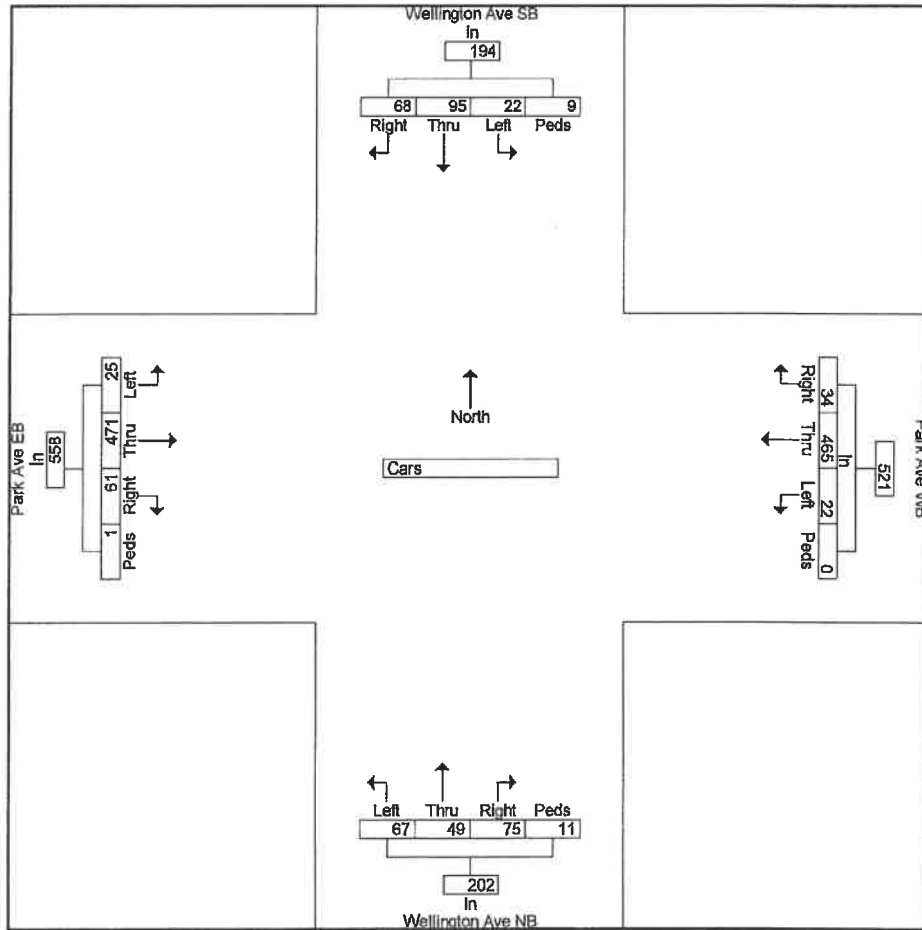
Wellington Ave SB
In
194

| 68 | 95 | 22 | 9 |
|---|---|---|---|
| Right | Thru | Left | Peds |

Park Ave EB
In
558

| 25 | Left |
|---|---|
| 471 | Thru |
| 61 | Right |
| 1 | Peds |

North

Cars

Park Ave WB
In
521

| Right | 34 |
|---|---|
| Thru | 465 |
| Left | 22 |
| Peds | 0 |

| Left | Thru | Right | Peds |
|---|---|---|---|
| 67 | 49 | 75 | 11 |

202
In
Wellington Ave NB